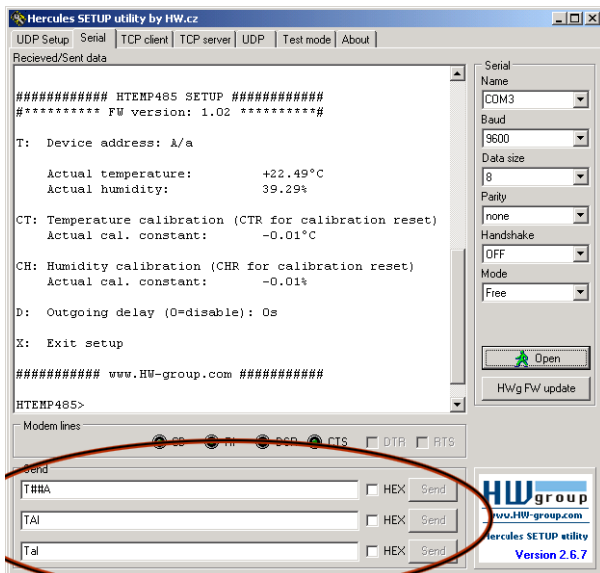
Hercules SETUP utility by HW.cz

UDP Setup | Serial | TCP client | TCP server | UDP | Test mode | About

Recieved/Sent data

############ HTEMP485 SETUP ############
#********* FW version: 1.02 *********#

T: Device address: A/a

Actual temperature: +22.49°C
Actual humidity: 39.29%

CT: Temperature calibration (CTR for calibration reset)
Actual cal. constant: -0.01°C

CH: Humidity calibration (CHR for calibration reset)
Actual cal. constant: -0.01%

D: Outgoing delay (0=disable): 0s

X: Exit setup

########### www.HW-group.com ###########

HTEMP485>

Serial
Name
COM3
Baud
9600
Data size
8
Parity
none
Handshake
OFF
Mode
Free

Open

HWg FW update

Modem lines
CD RI DSR CTS DTR RTS

Send
T##A HEX Send
TAI HEX Send
Tal HEX Send

HW group
www.HW-group.com
Hercules SETUP utility
Version 2.6.7